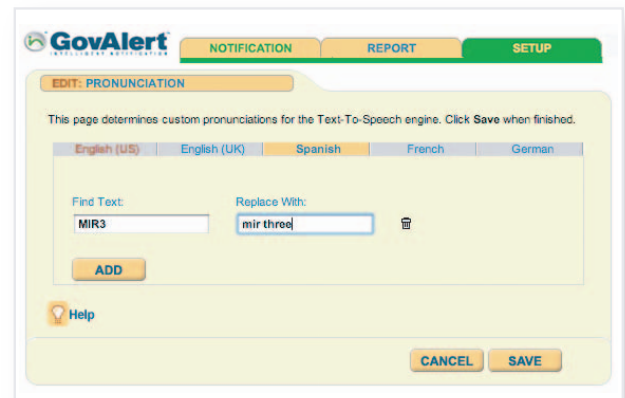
GovAlert
INTELLIGENT NOTIFICATION

NOTIFICATION | REPORT | SETUP

EDIT: PRONUNCIATION

This page determines custom pronunciations for the Text-To-Speech engine. Click Save when finished.

English (US) | English (UK) | Spanish | French | German

Find Text:
MIR3

Replace With:
mir three

ADD

Help

CANCEL
SAVE